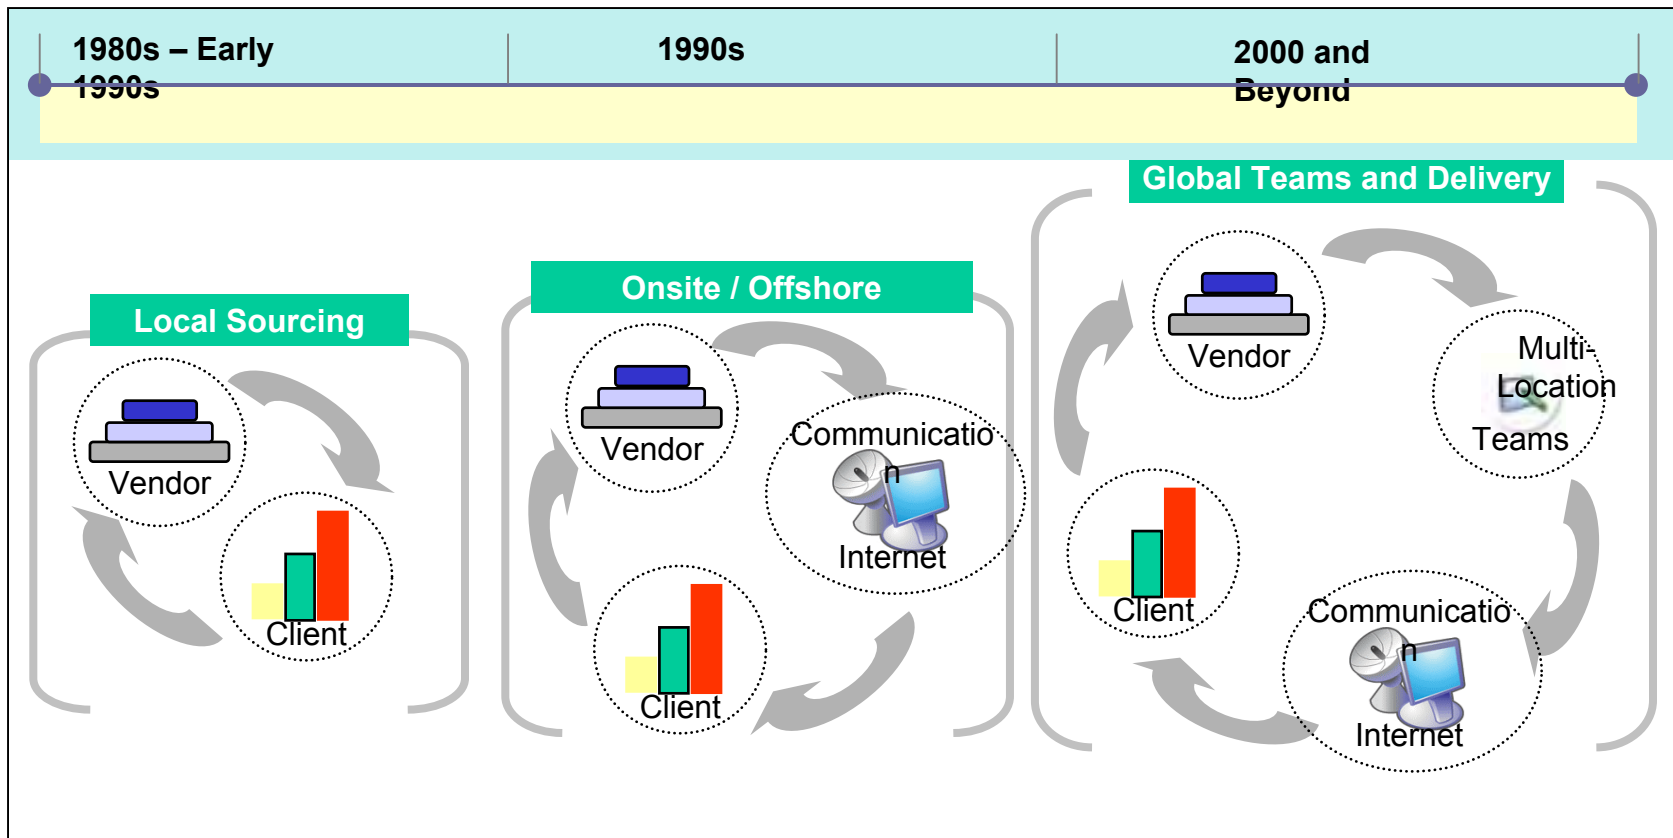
1980s – Early 1990s

1990s

2000 and Beyond

Local Sourcing

Vendor

Client

Onsite / Offshore

Vendor

Communication

Internet

Client

Global Teams and Delivery

Vendor

Multi-Location Teams

Client

Communication

Internet